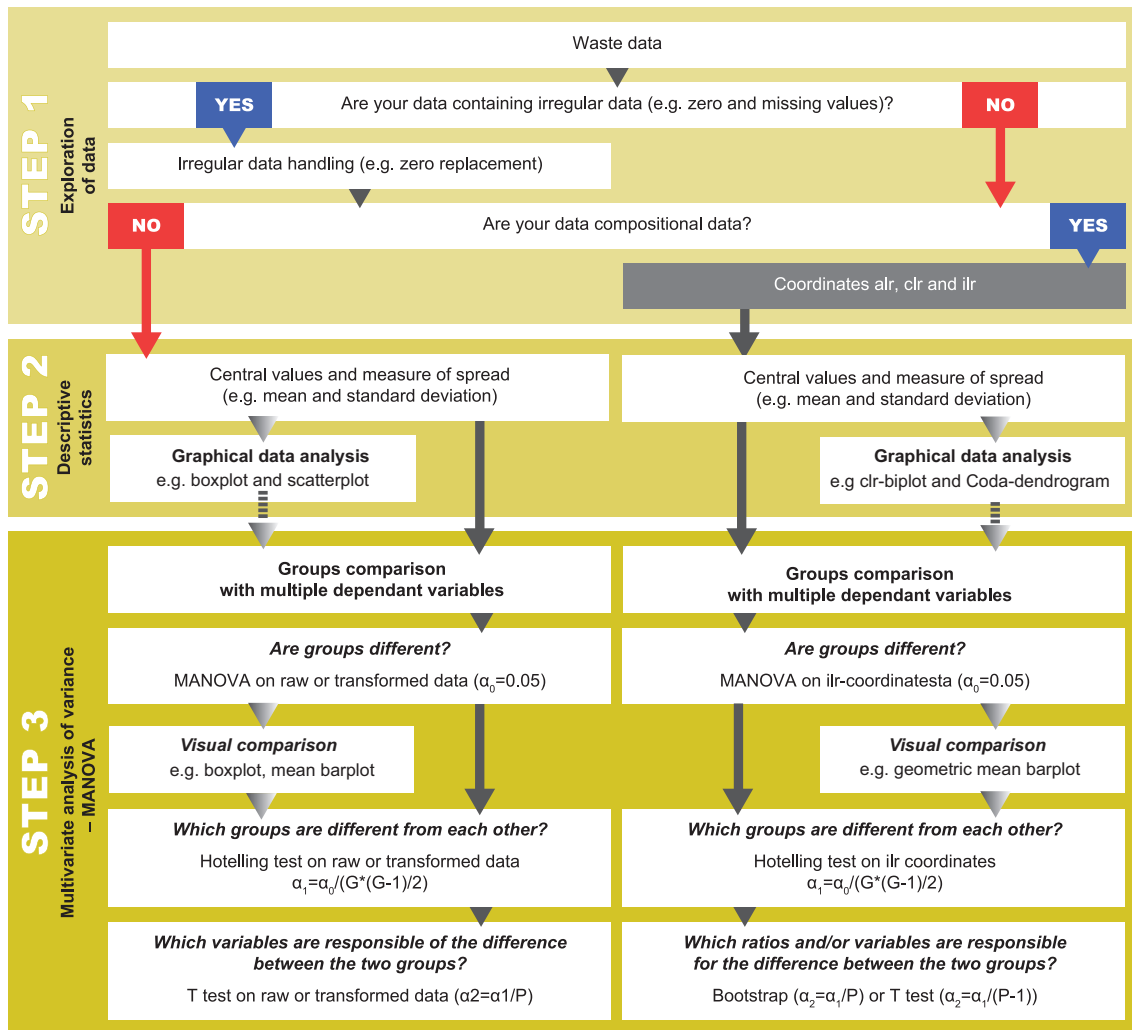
STEP 1
Exploration of data

Waste data

YES
Are your data containing irregular data (e.g. zero and missing values)?
NO

Irregular data handling (e.g. zero replacement)

NO
Are your data compositional data?
YES

Coordinates alr, clr and ilr

STEP 2
Descriptive statistics

Central values and measure of spread (e.g. mean and standard deviation)

Central values and measure of spread (e.g. mean and standard deviation)

**Graphical data analysis**
e.g. boxplot and scatterplot

**Graphical data analysis**
e.g clr-biplot and Coda-dendrogram

STEP 3
Multivariate analysis of variance – MANOVA

**Groups comparison with multiple dependant variables**

**Groups comparison with multiple dependant variables**

***Are groups different?***
MANOVA on raw or transformed data ($\alpha_0$=0.05)

***Are groups different?***
MANOVA on ilr-coordinatesta ($\alpha_0$=0.05)

***Visual comparison***
e.g. boxplot, mean barplot

***Visual comparison***
e.g. geometric mean barplot

***Which groups are different from each other?***
Hotelling test on raw or transformed data
$\alpha_1=\alpha_0/(G*(G-1)/2)$

***Which groups are different from each other?***
Hotelling test on ilr coordinates
$\alpha_1=\alpha_0/(G*(G-1)/2)$

***Which variables are responsible of the difference between the two groups?***
T test on raw or transformed data (α2=α1/P)

***Which ratios and/or variables are responsible for the difference between the two groups?***
Bootstrap ($\alpha_2=\alpha_1/P$) or T test ($\alpha_2=\alpha_1/(P-1)$)